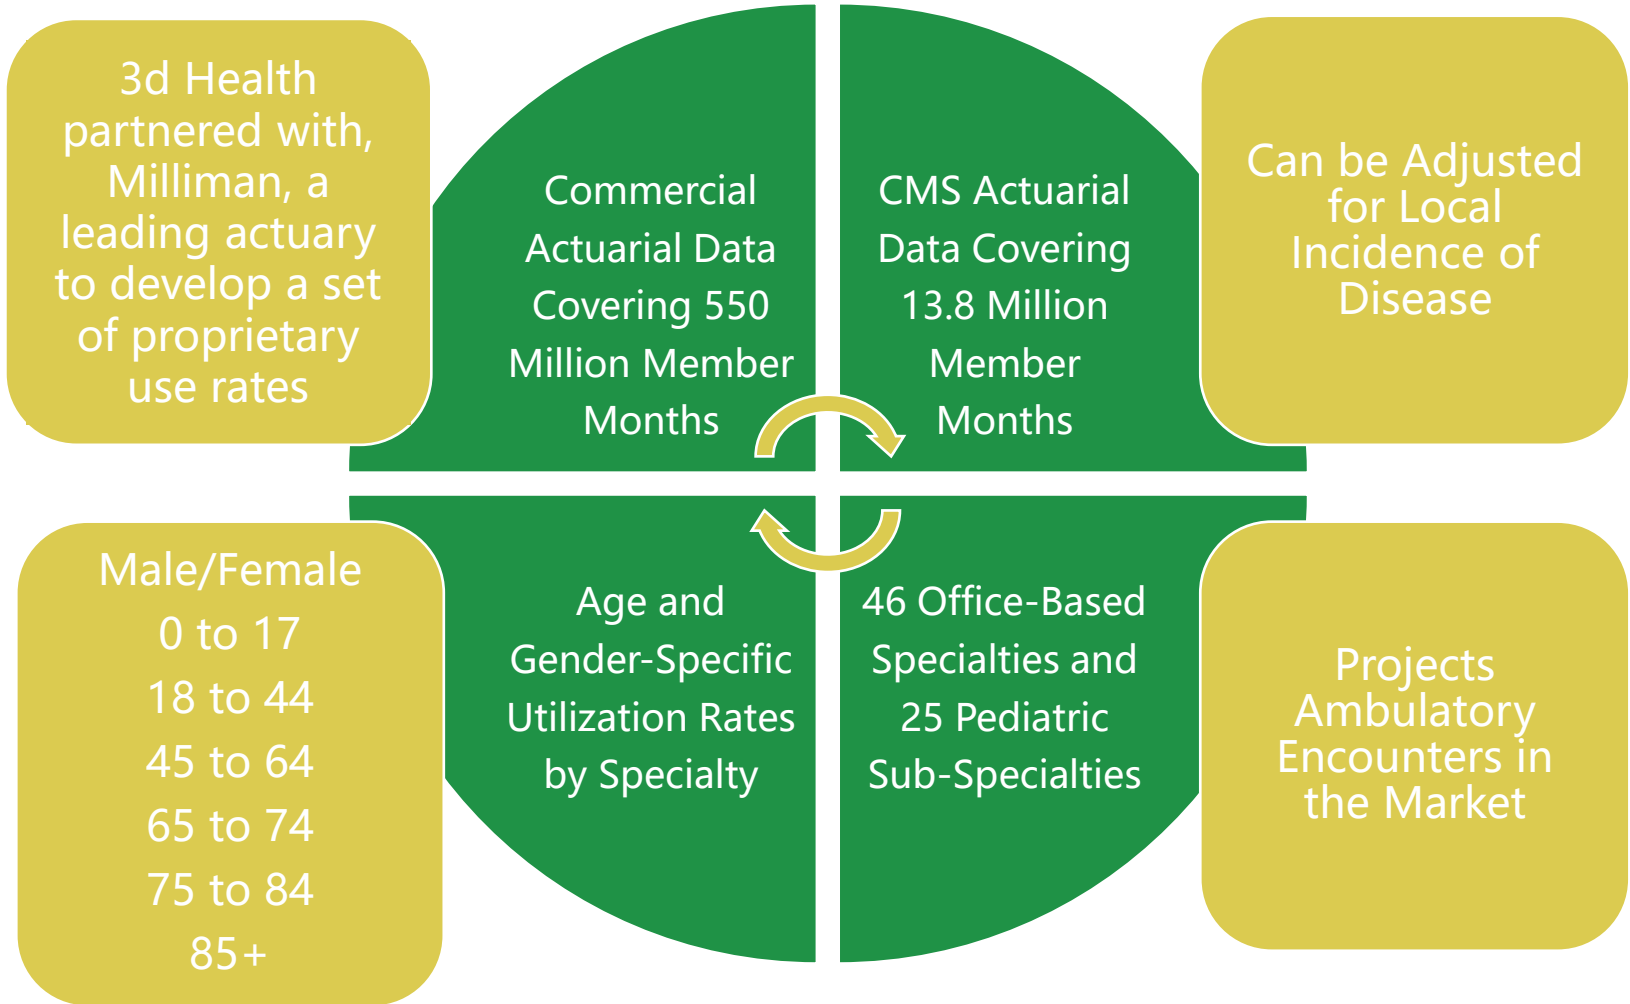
3d Health partnered with, Milliman, a leading actuary to develop a set of proprietary use rates

Commercial Actuarial Data Covering 550 Million Member Months

CMS Actuarial Data Covering 13.8 Million Member Months

Can be Adjusted for Local Incidence of Disease

Male/Female
0 to 17
18 to 44
45 to 64
65 to 74
75 to 84
85+

Age and Gender-Specific Utilization Rates by Specialty

46 Office-Based Specialties and 25 Pediatric Sub-Specialties

Projects Ambulatory Encounters in the Market